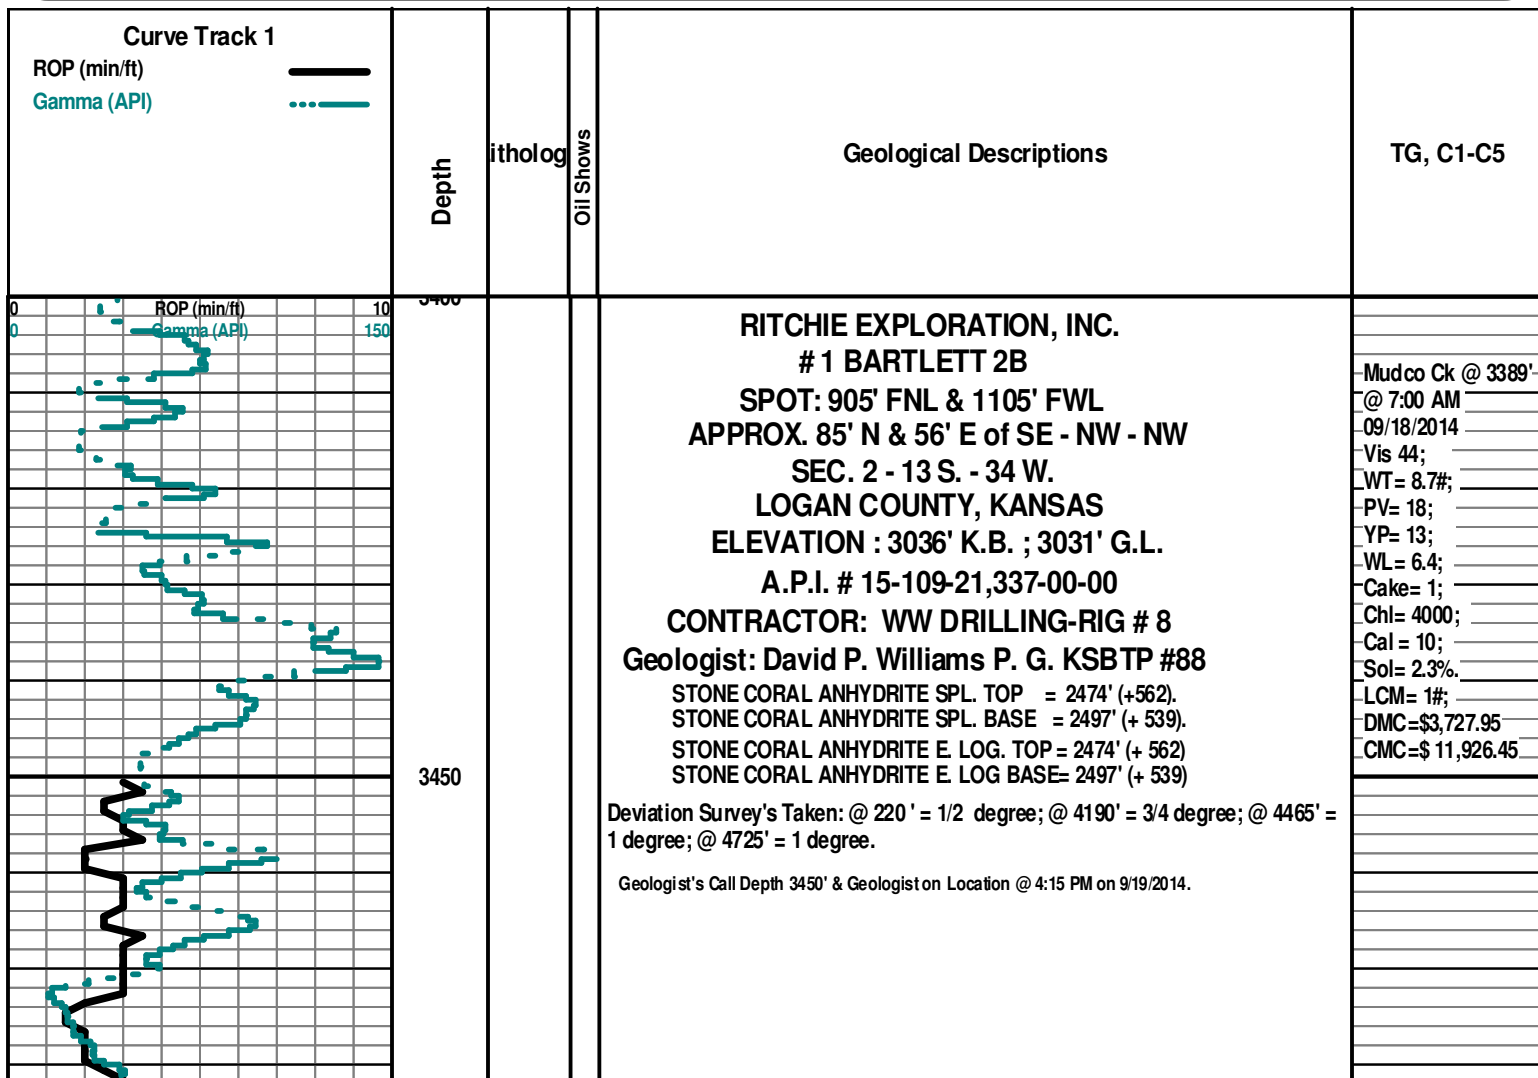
Curve Track 1
ROP (min/ft)
Gamma (API)

Depth

itholog

Oil Shows

Geological Descriptions

TG, C1-C5

0 ROP (min/ft) 10
0 Gamma (API) 150

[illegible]

3450

RITCHIE EXPLORATION, INC.
# 1 BARTLETT 2B
SPOT: 905' FNL & 1105' FWL
APPROX. 85' N & 56' E of SE - NW - NW
SEC. 2 - 13 S. - 34 W.
LOGAN COUNTY, KANSAS
ELEVATION : 3036' K.B. ; 3031' G.L.
A.P.I. # 15-109-21,337-00-00
CONTRACTOR: WW DRILLING-RIG # 8
Geologist: David P. Williams P. G. KSBTP #88
STONE CORAL ANHYDRITE SPL. TOP = 2474' (+562).
STONE CORAL ANHYDRITE SPL. BASE = 2497' (+ 539).
STONE CORAL ANHYDRITE E. LOG. TOP = 2474' (+ 562)
STONE CORAL ANHYDRITE E. LOG BASE= 2497' (+ 539)

Deviation Survey's Taken: @ 220 ' = 1/2 degree; @ 4190' = 3/4 degree; @ 4465' = 1 degree; @ 4725' = 1 degree.

Geologist's Call Depth 3450' & Geologist on Location @ 4:15 PM on 9/19/2014.

Mudco Ck @ 3389'
@ 7:00 AM
09/18/2014
Vis 44;
WT= 8.7#;
PV= 18;
YP= 13;
WL= 6.4;
Cake= 1;
Chl= 4000;
Cal = 10;
Sol= 2.3%.
LCM= 1#;
DMC=$3,727.95
CMC=$ 11,926.45